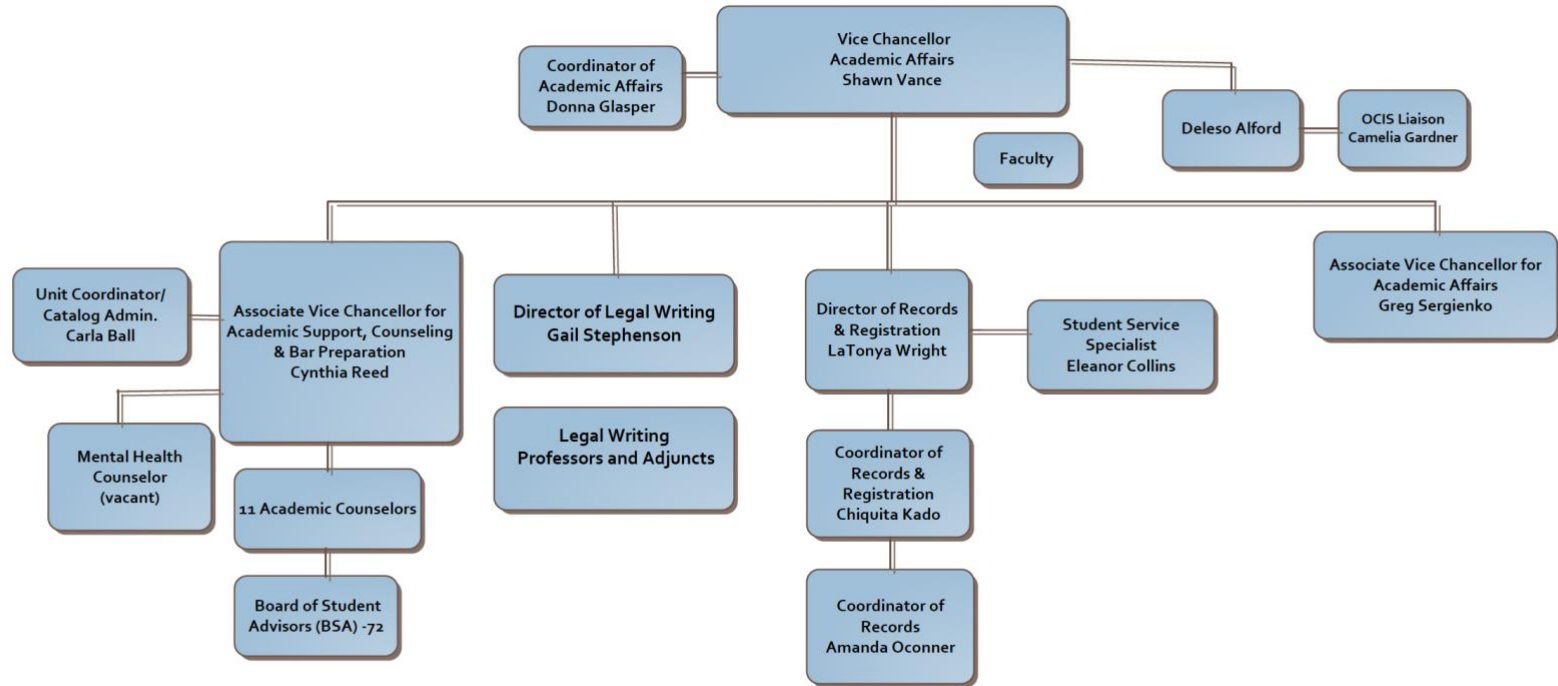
Vice Chancellor
Academic Affairs
Shawn Vance

Coordinator of
Academic Affairs
Donna Glasper

Deleso Alford

OCIS Liaison
Camelia Gardner

Faculty

Unit Coordinator/
Catalog Admin.
Carla Ball

Associate Vice Chancellor for
Academic Support, Counseling
& Bar Preparation
Cynthia Reed

Mental Health
Counselor
(vacant)

11 Academic Counselors

Board of Student
Advisors (BSA) -72

Director of Legal Writing
Gail Stephenson

Legal Writing
Professors and Adjuncts

Director of Records
& Registration
LaTonya Wright

Student Service
Specialist
Eleanor Collins

Coordinator of
Records &
Registration
Chiquita Kado

Coordinator of
Records
Amanda Oconner

Associate Vice Chancellor for
Academic Affairs
Greg Sergienko